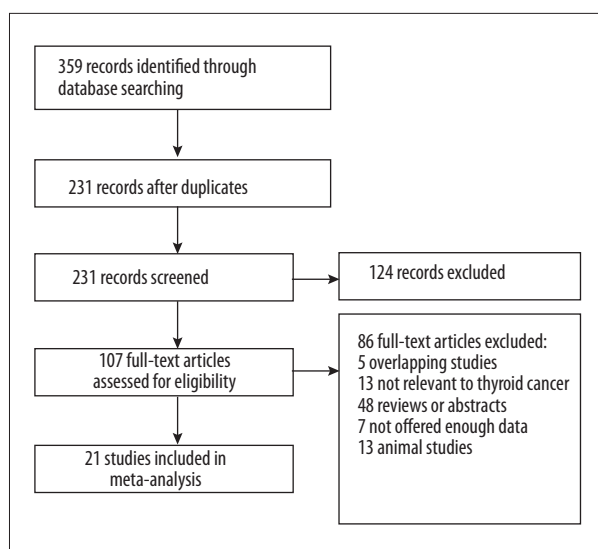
359 records identified through database searching

231 records after duplicates

231 records screened

124 records excluded

107 full-text articles assessed for eligibility

86 full-text articles excluded:
5 overlapping studies
13 not relevant to thyroid cancer
48 reviews or abstracts
7 not offered enough data
13 animal studies

21 studies included in meta-analysis